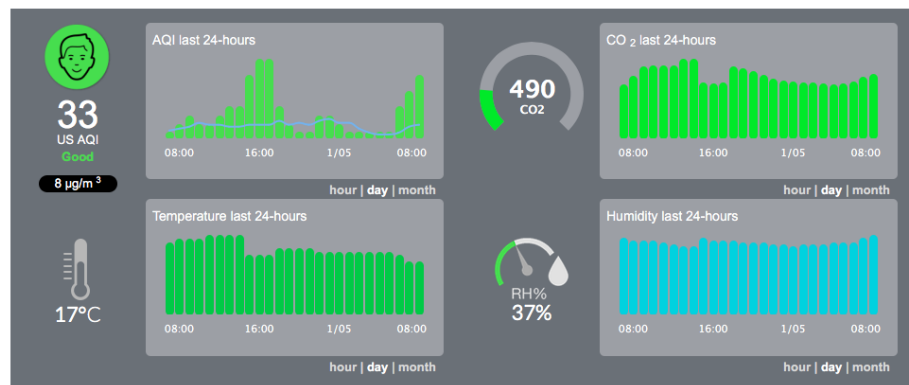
33
US AQI
Good
8 µg/m $^3$

AQI last 24-hours
08:00 16:00 1/05 08:00
hour | day | month

490
CO2

CO $_2$ last 24-hours
08:00 16:00 1/05 08:00
hour | day | month

17°C

Temperature last 24-hours
08:00 16:00 1/05 08:00
hour | day | month

RH%
37%

Humidity last 24-hours
08:00 16:00 1/05 08:00
hour | day | month